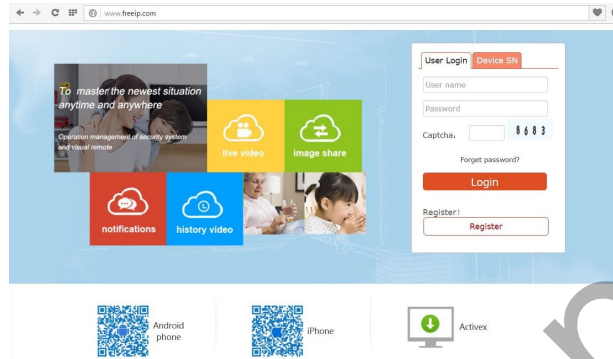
www.freeip.com

To master the newest situation anytime and anywhere

Operation management of security system and visual remote

live video

image share

notifications

history video

User Login
Device SN

User name

Password

Captcha:
8683

Forget password?

Login

Register!

Register

Android phone

iPhone

Activex